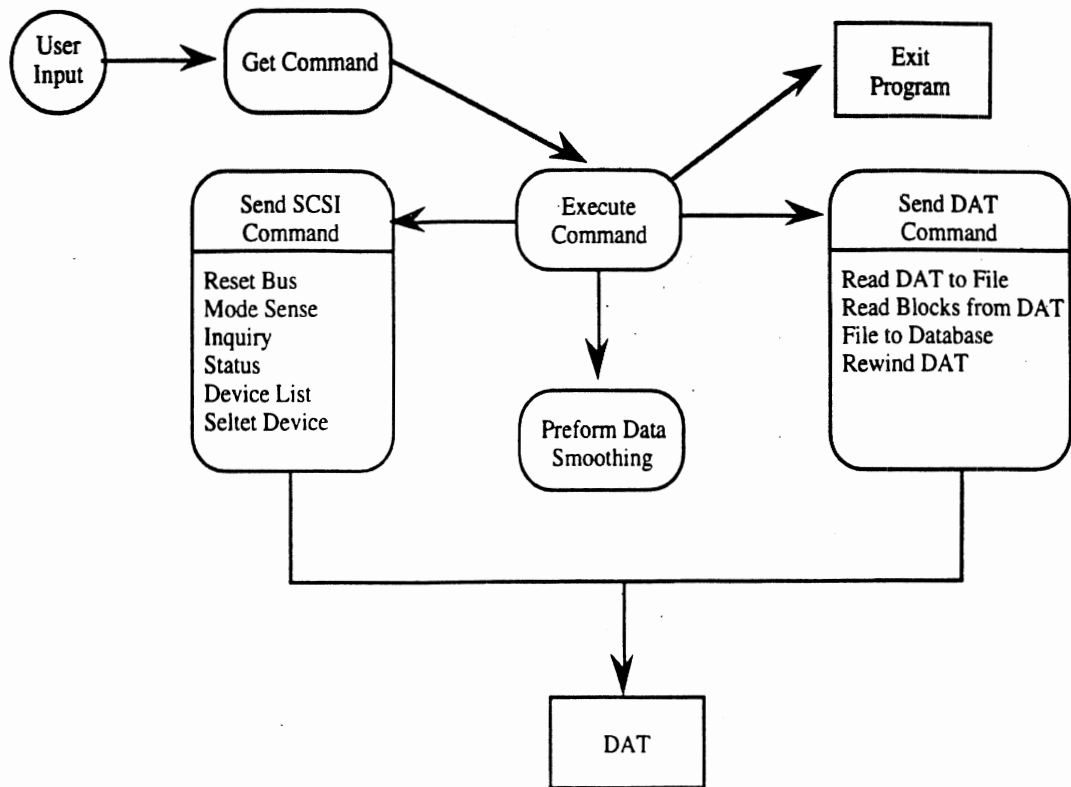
User Input

Get Command

Exit Program

Send SCSI Command

Reset Bus
Mode Sense
Inquiry
Status
Device List
Seltet Device

Execute Command

Send DAT Command

Read DAT to File
Read Blocks from DAT
File to Database
Rewind DAT

Preform Data Smoothing

DAT